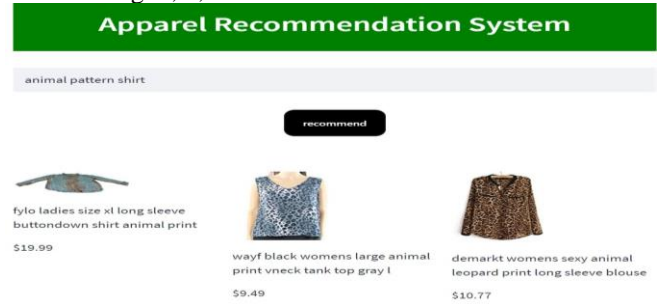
Apparel Recommendation System

animal pattern shirt

recommend

fylo ladies size xl long sleeve buttondown shirt animal print

$19.99

wayf black womens large animal print vneck tank top gray l

$9.49

demarkt womens sexy animal leopard print long sleeve blouse

$10.77